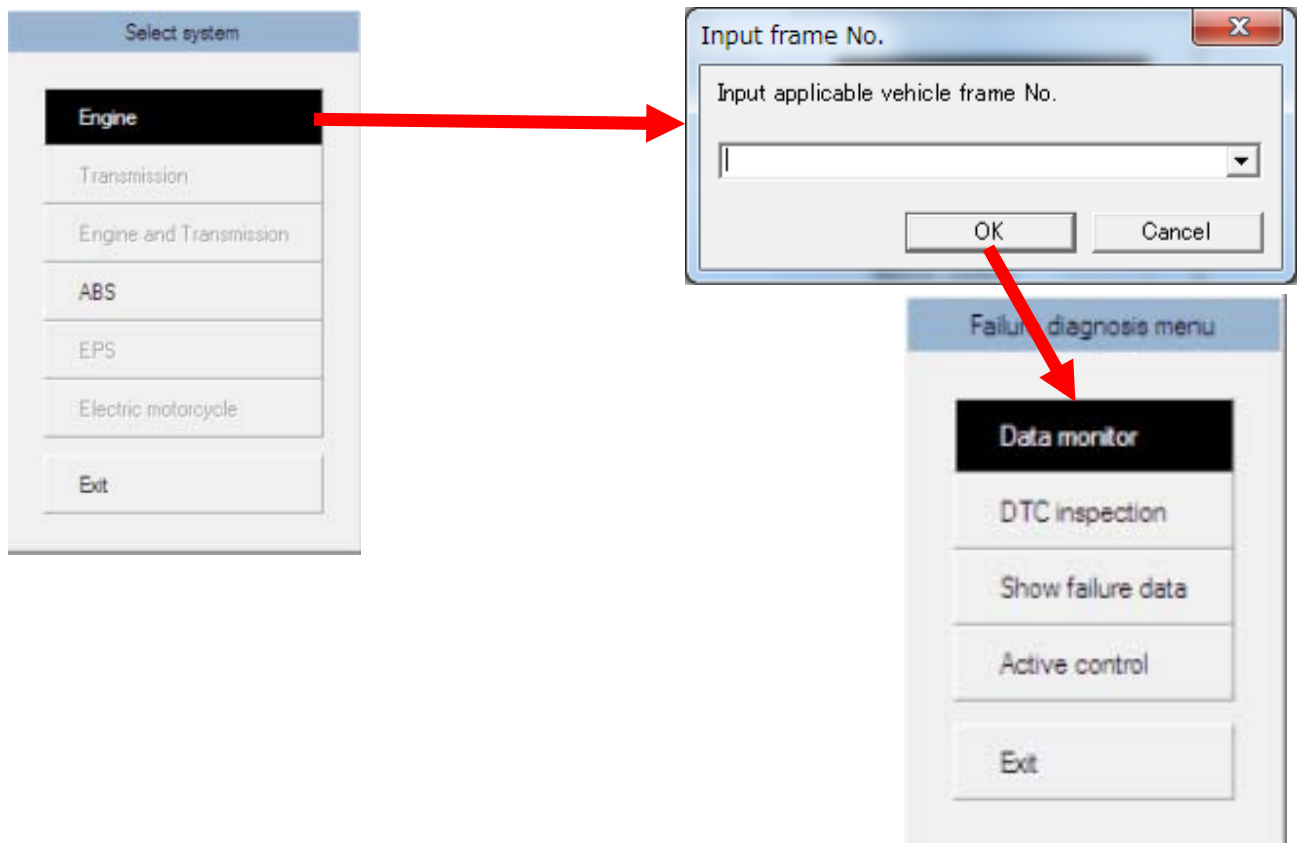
Select system

Engine

Transmission

Engine and Transmission

ABS

EPS

Electric motorcycle

Exit

Input frame No.

X

Input applicable vehicle frame No.

OK

Cancel

Failu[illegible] diagnosis menu

Data monitor

DTC inspection

Show failure data

Active control

Exit